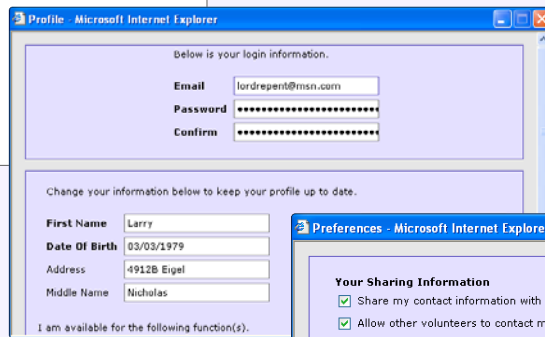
Profile - Microsoft Internet Explorer

Below is your login information.

Email lordrepent@msn.com
Password ••••••••••••••••••••••••••
Confirm ••••••••••••••••••••••••••

Change your information below to keep your profile up to date.

First Name Larry
Date Of Birth 03/03/1979
Address 4912B Eigel
Middle Name Nicholas

I am available for the following function(s).

Preferences - Microsoft Internet Explore

Your Sharing Information
Share my contact information with
Allow other volunteers to contact m